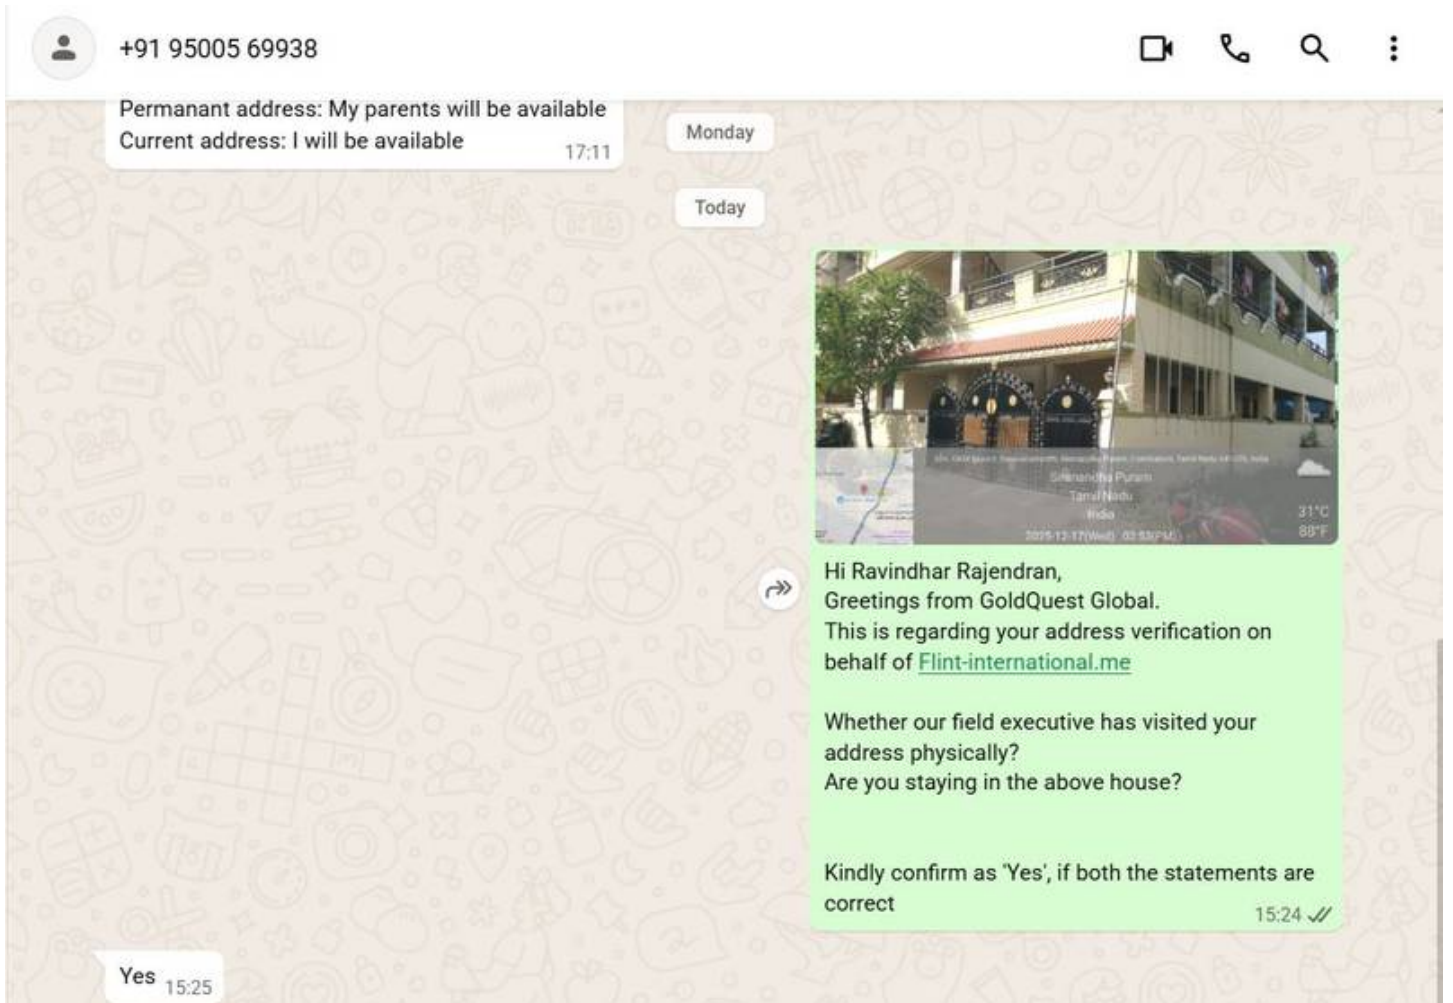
+91 95005 69938

Permanant address: My parents will be available
Current address: I will be available 17:11

Monday

Today

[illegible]
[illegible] Puram
Tamil Nadu
India
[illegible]
31°C
88°F

Hi Ravindhar Rajendran,
Greetings from GoldQuest Global.
This is regarding your address verification on behalf of Flint-international.me

Whether our field executive has visited your address physically?
Are you staying in the above house?

Kindly confirm as 'Yes', if both the statements are correct 15:24

Yes 15:25